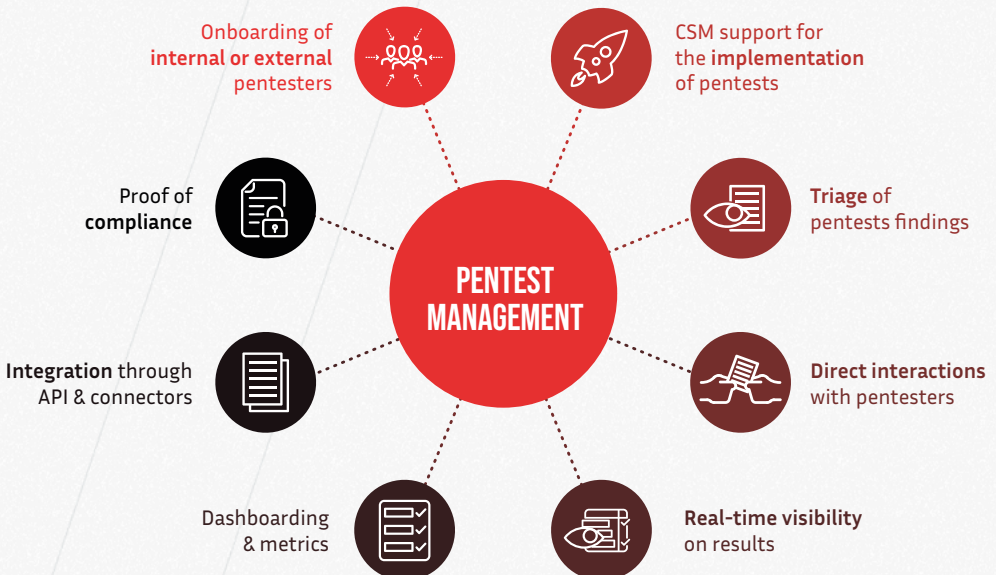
Onboarding of internal or external pentesters

CSM support for the implementation of pentests

Proof of compliance

Triage of pentests findings

PENTEST MANAGEMENT

Integration through API & connectors

Direct interactions with pentesters

Dashboarding & metrics

Real-time visibility on results